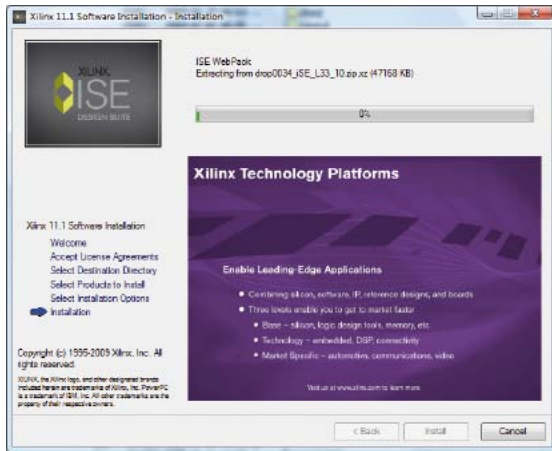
Xilinx 11.1 Software Installation - Installation

XILINX
ISE
DESIGN SUITE

ISE WebPack
Extracting from drop0034_ISE_L33_10.zip.xz (47168 KB)

0%

Xilinx Technology Platforms

Enable Leading-Edge Applications

• Combining silicon, software, IP, reference designs, and boards
• Three levels enable you to get to market faster
• Base – silicon, logic design tools, memory, etc.
• Technology – embedded, DSP, connectivity
• Market Specific – automotive, communications, video

Visit us at www.xilinx.com to learn more

Xilinx 11.1 Software Installation
Welcome
Accept License Agreements
Select Destination Directory
Select Products to Install
Select Installation Options
Installation

Copyright (c) 1995-2009 Xilinx, Inc. All rights reserved.

XILINX, the Xilinx logo, and other designated brands included herein are trademarks of Xilinx, Inc. PowerPC is a trademark of IBM, Inc. All other trademarks are the property of their respective owners.

< Back
Install
Cancel